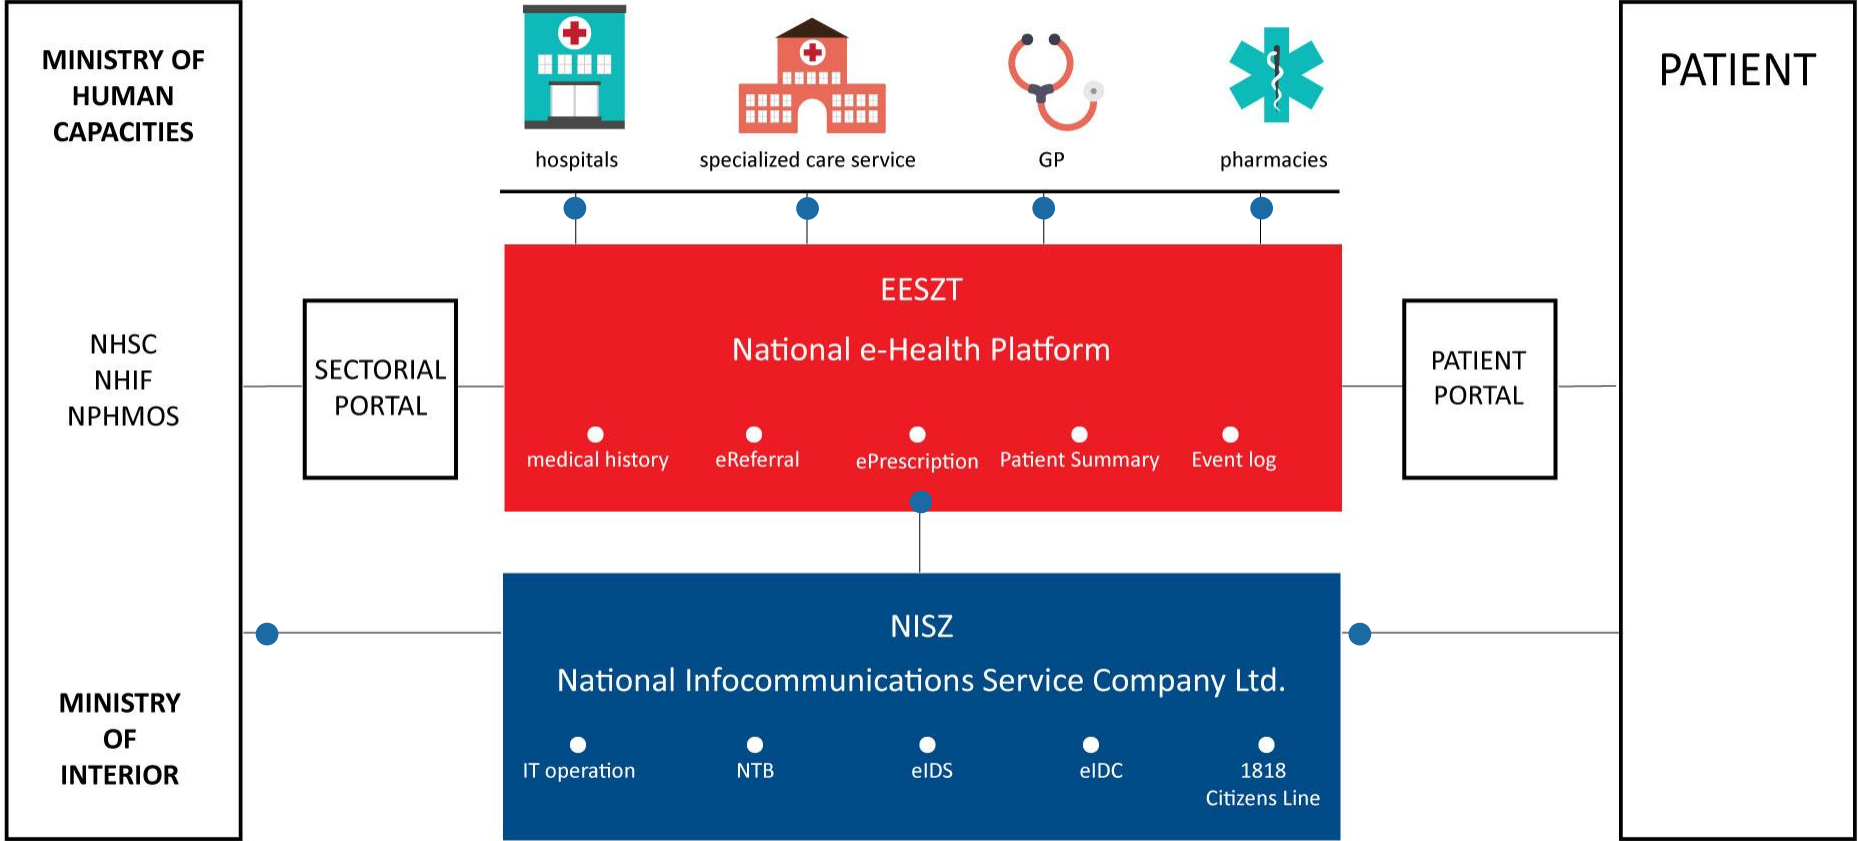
MINISTRY OF HUMAN CAPACITIES

NHSC
NHIF
NPHMOS

MINISTRY OF INTERIOR

hospitals

specialized care service

GP

pharmacies

SECTORIAL PORTAL

EESZT

National e-Health Platform

medical history

eReferral

ePrescription

Patient Summary

Event log

PATIENT PORTAL

PATIENT

NISZ

National Infocommunications Service Company Ltd.

IT operation

NTB

eIDS

eIDC

1818 Citizens Line